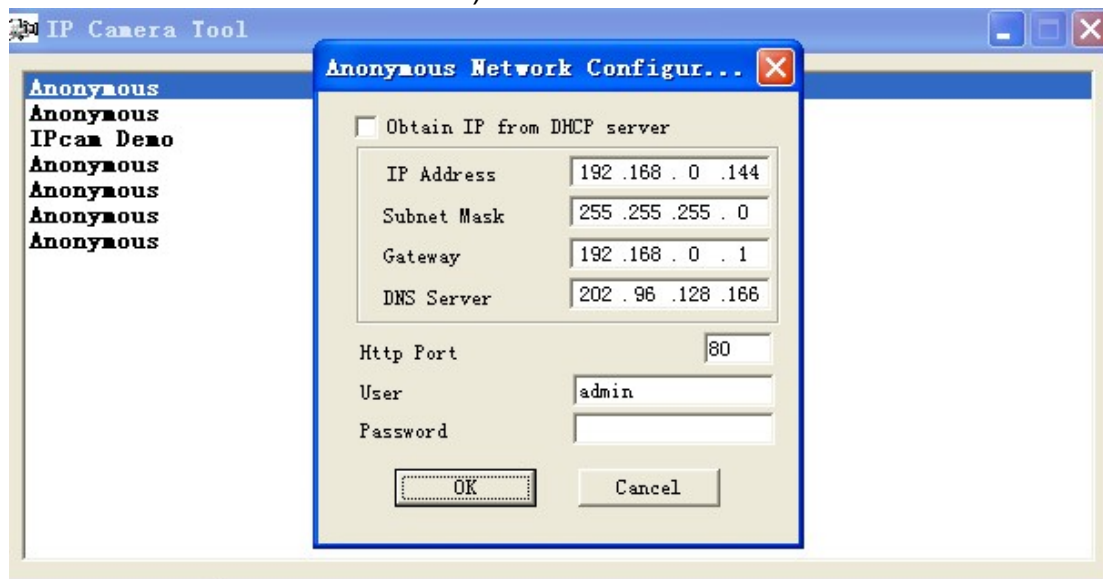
IP Camera Tool

Anonymous
Anonymous
IPcam Demo
Anonymous
Anonymous
Anonymous
Anonymous

Anonymous Network Configur...

Obtain IP from DHCP server

IP Address 192 .168 . 0 .144
Subnet Mask 255 .255 .255 . 0
Gateway 192 .168 . 0 . 1
DNS Server 202 . 96 .128 .166

Http Port 80
User admin
Password

OK
Cancel